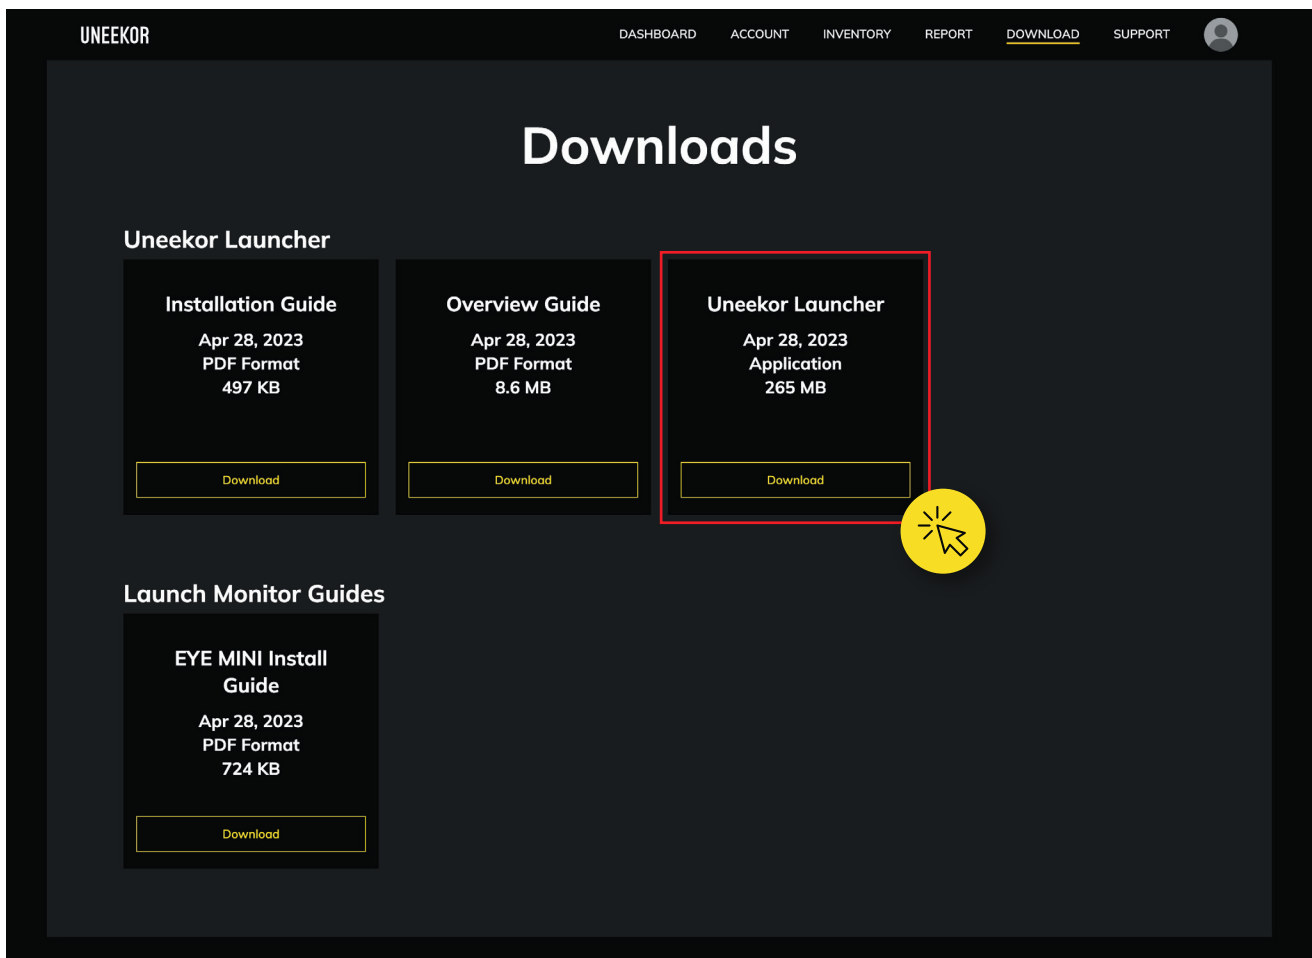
UNEEKOR

DASHBOARD ACCOUNT INVENTORY REPORT DOWNLOAD SUPPORT

Downloads

Uneekor Launcher

Installation Guide
Apr 28, 2023
PDF Format
497 KB
Download

Overview Guide
Apr 28, 2023
PDF Format
8.6 MB
Download

Uneekor Launcher
Apr 28, 2023
Application
265 MB
Download

Launch Monitor Guides

EYE MINI Install Guide
Apr 28, 2023
PDF Format
724 KB
Download